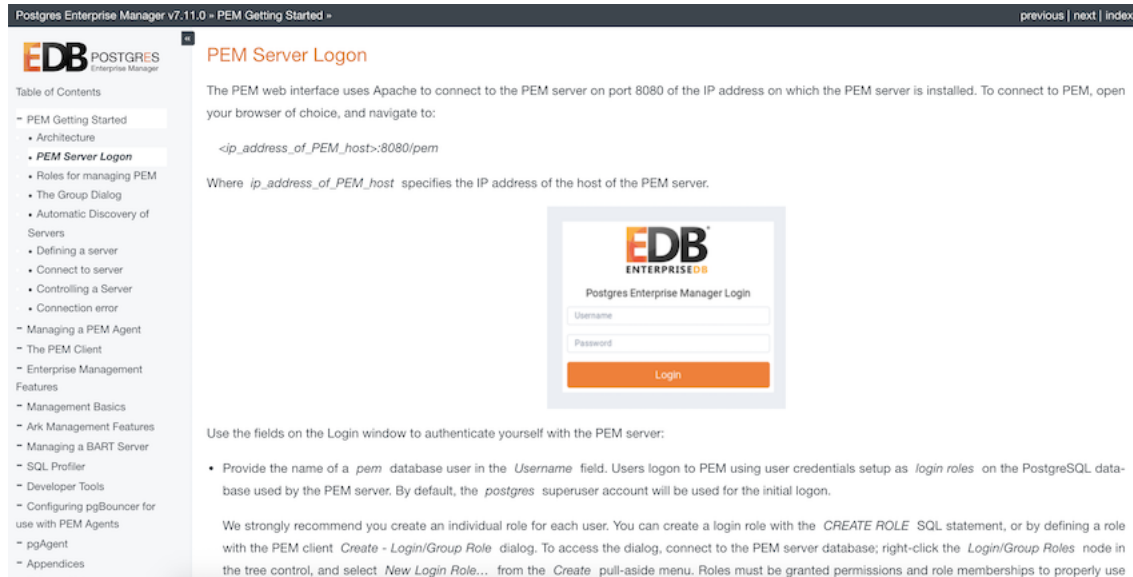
Postgres Enterprise Manager v7.11.0 » PEM Getting Started »

previous | next | index

«

EDB POSTGRES Enterprise Manager

Table of Contents

- PEM Getting Started
- Architecture
- PEM Server Logon
- Roles for managing PEM
- The Group Dialog
- Automatic Discovery of Servers
- Defining a server
- Connect to server
- Controlling a Server
- Connection error
- Managing a PEM Agent
- The PEM Client
- Enterprise Management Features
- Management Basics
- Ark Management Features
- Managing a BART Server
- SQL Profiler
- Developer Tools
- Configuring pgBouncer for use with PEM Agents
- pgAgent
- Appendices

PEM Server Logon

The PEM web interface uses Apache to connect to the PEM server on port 8080 of the IP address on which the PEM server is installed. To connect to PEM, open your browser of choice, and navigate to:

<ip_address_of_PEM_host>:8080/pem

Where ip_address_of_PEM_host specifies the IP address of the host of the PEM server.

EDB ENTERPRISEDB

Postgres Enterprise Manager Login

Username

Password

Login

Use the fields on the Login window to authenticate yourself with the PEM server:

- Provide the name of a pem database user in the Username field. Users logon to PEM using user credentials setup as login roles on the PostgreSQL database used by the PEM server. By default, the postgres superuser account will be used for the initial logon.

We strongly recommend you create an individual role for each user. You can create a login role with the CREATE ROLE SQL statement, or by defining a role with the PEM client Create - Login/Group Role dialog. To access the dialog, connect to the PEM server database; right-click the Login/Group Roles node in the tree control, and select New Login Role... from the Create pull-aside menu. Roles must be granted permissions and role memberships to properly use